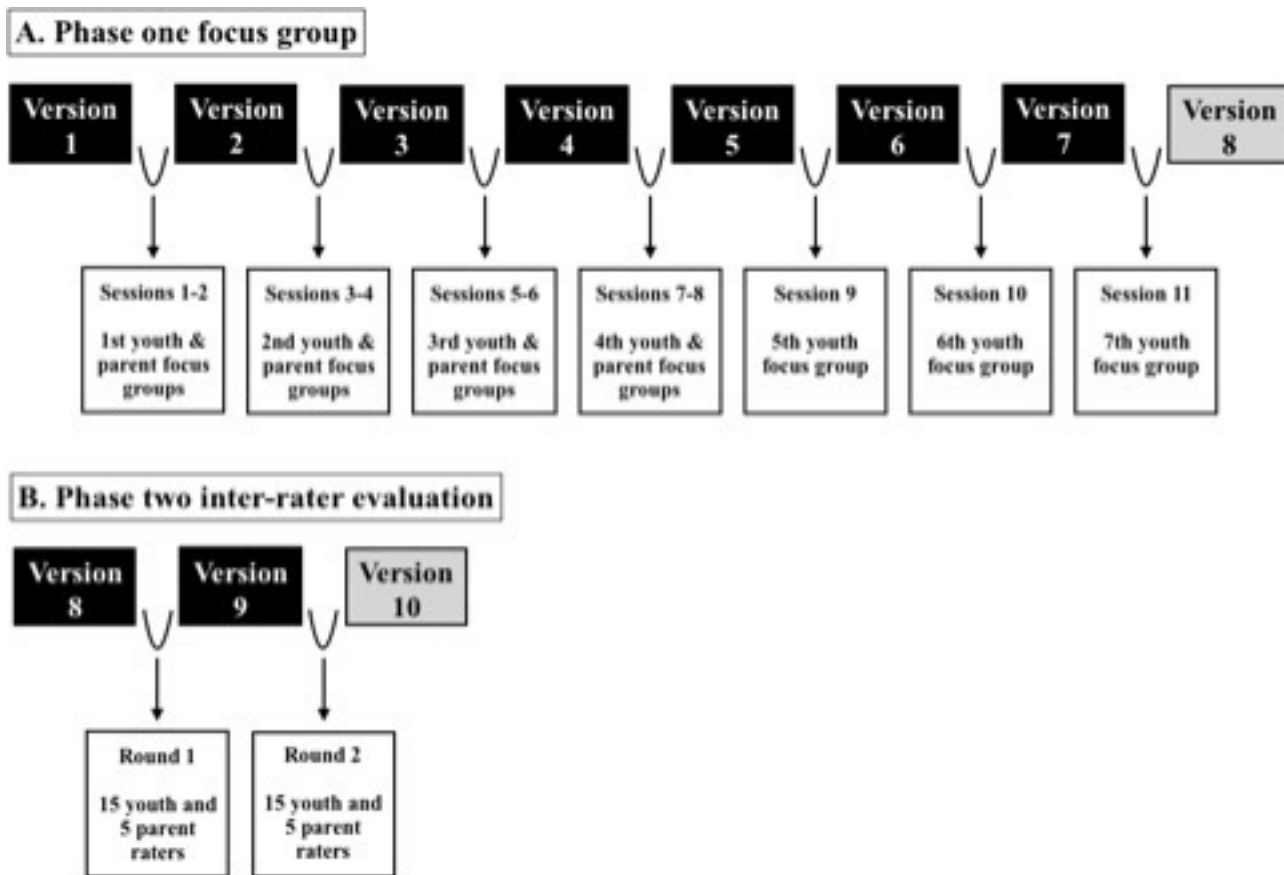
A. Phase one focus group

Version 1

Version 2

Version 3

Version 4

Version 5

Version 6

Version 7

Version 8

Sessions 1-2

1st youth & parent focus groups

Sessions 3-4

2nd youth & parent focus groups

Sessions 5-6

3rd youth & parent focus groups

Sessions 7-8

4th youth & parent focus groups

Session 9

5th youth focus group

Session 10

6th youth focus group

Session 11

7th youth focus group

B. Phase two inter-rater evaluation

Version 8

Version 9

Version 10

Round 1

15 youth and 5 parent raters

Round 2

15 youth and 5 parent raters